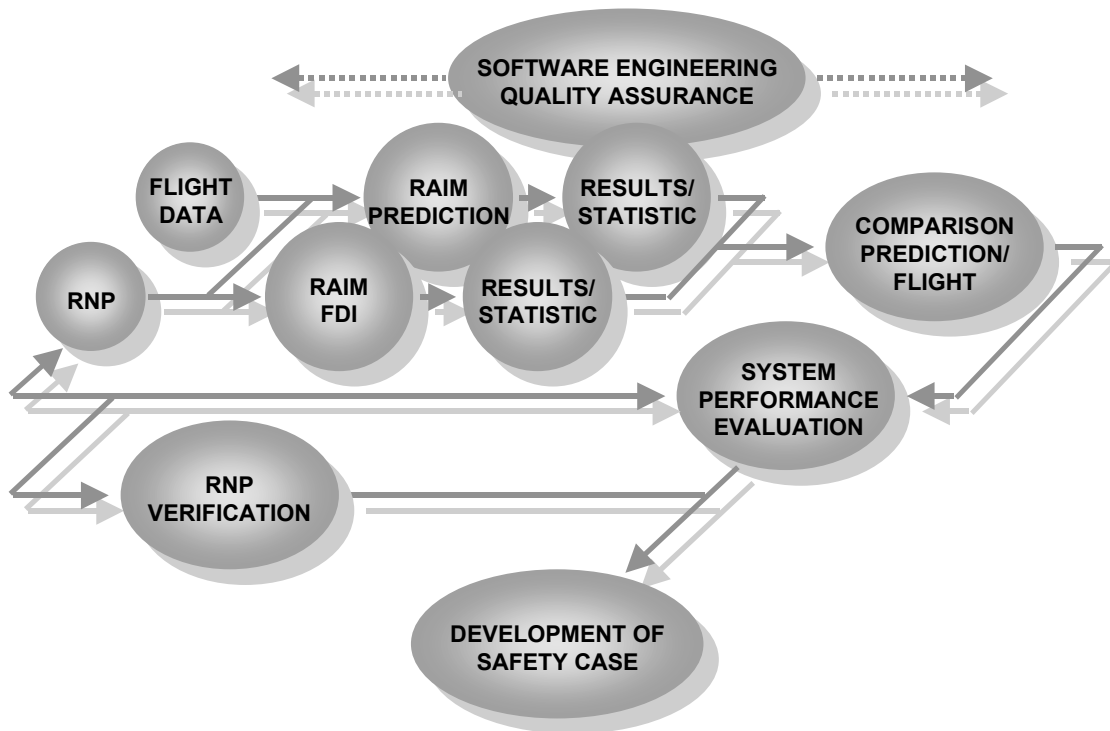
SOFTWARE ENGINEERING QUALITY ASSURANCE

FLIGHT DATA

RAIM PREDICTION

RESULTS/ STATISTIC

COMPARISON PREDICTION/ FLIGHT

RNP

RAIM FDI

RESULTS/ STATISTIC

SYSTEM PERFORMANCE EVALUATION

RNP VERIFICATION

DEVELOPMENT OF SAFETY CASE